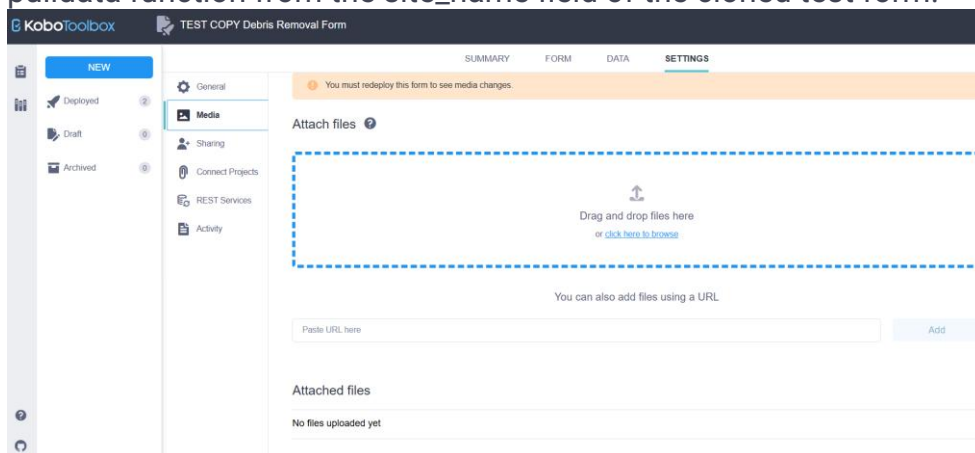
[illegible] function from the site_name field of the cloned test form.

KoboToolbox

TEST COPY Debris Removal Form

SUMMARY FORM DATA SETTINGS

NEW

Deployed 2

Draft 0

Archived 0

General

Media

Sharing

Connect Projects

REST Services

Activity

You must redeploy this form to see media changes.

Attach files

Drag and drop files here

or click here to browse

You can also add files using a URL

Paste URL here

Add

Attached files

No files uploaded yet